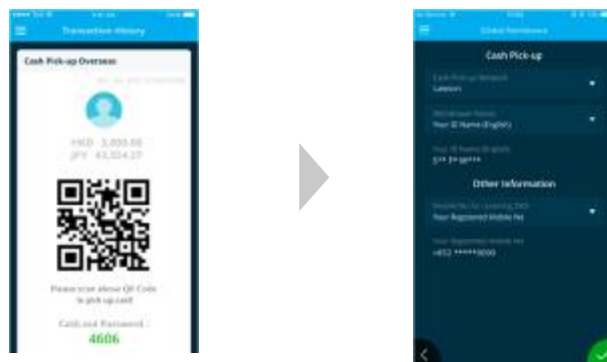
Transaction History

Cash Pick-up Overseas

HKD 3,000.00
JPY 43,314.27

Please scan above QR Code to pick up cash

Cash-out Password :
4606

Global Remittance

Cash Pick-up

Cash Pick-up Network
Lawson

Withdrawer Name
Your ID Name (English)

Your ID Name (English)
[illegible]

Other Information

Mobile No for receiving SMS
Your Registered Mobile No

Your Registered Mobile No
+852 ******8000